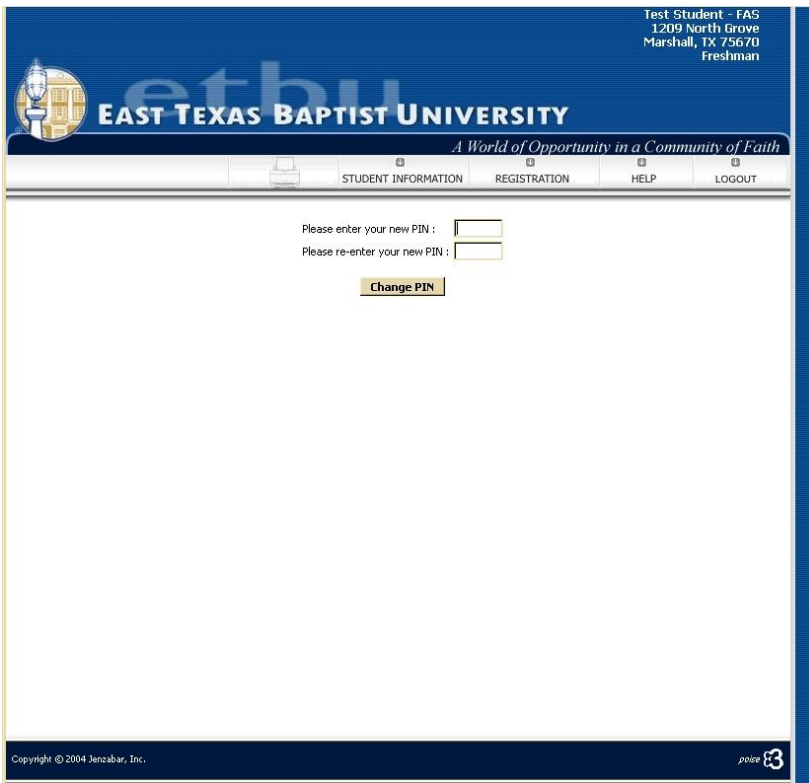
Test Student - FAS
1209 North Grove
Marshall, TX 75670
Freshman

etbu

EAST TEXAS BAPTIST UNIVERSITY

A World of Opportunity in a Community of Faith

STUDENT INFORMATION REGISTRATION HELP LOGOUT

Please enter your new PIN :
Please re-enter your new PIN :

Change PIN

Copyright © 2004 Jenzabar, Inc.

poise